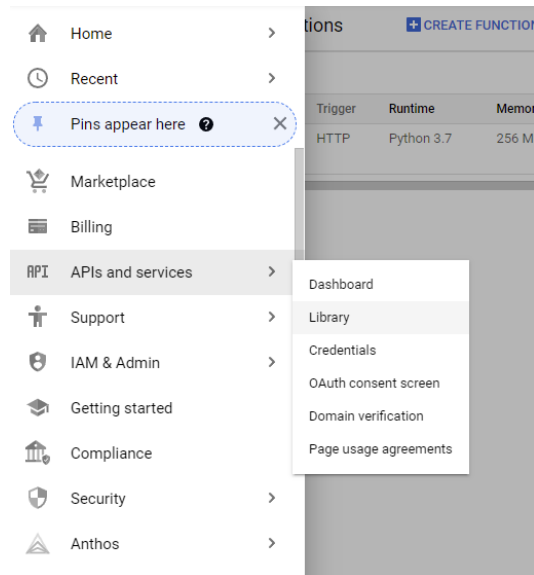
Home
Recent
Pins appear here
Marketplace
Billing
API APIs and services
Support
IAM & Admin
Getting started
Compliance
Security
Anthos

tions
CREATE FUNCTION

| Trigger | Runtime | Memor |
|---|---|---|
| HTTP | Python 3.7 | 256 M |

Dashboard
Library
Credentials
OAuth consent screen
Domain verification
Page usage agreements